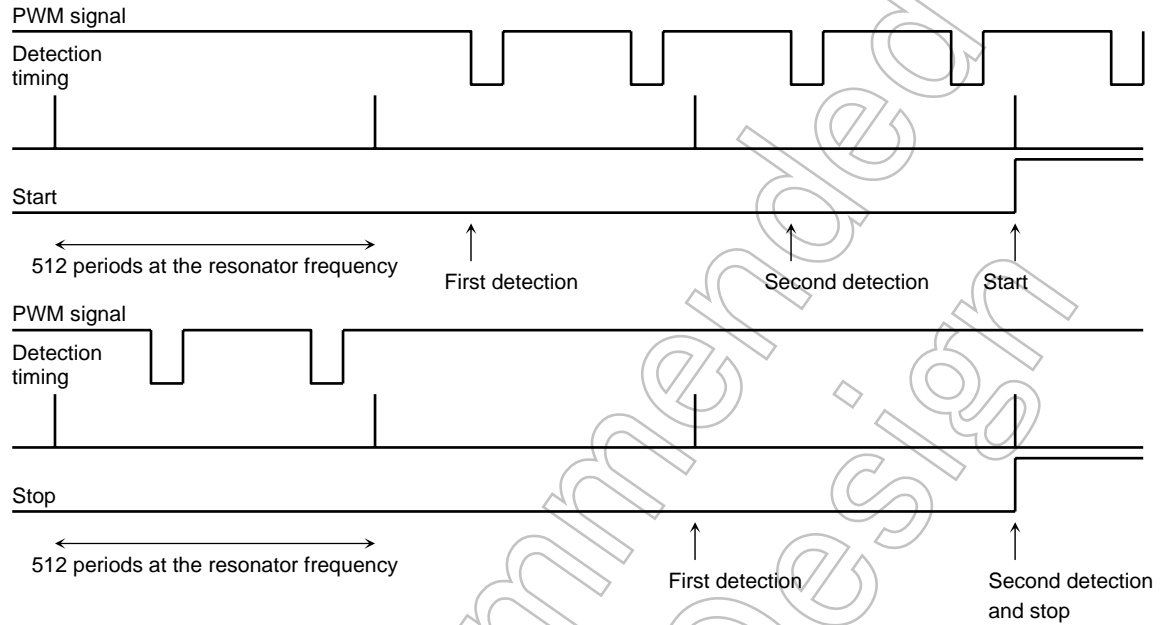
PWM signal

Detection timing

Start

512 periods at the resonator frequency

First detection

Second detection

Start

PWM signal

Detection timing

Stop

512 periods at the resonator frequency

First detection

Second detection and stop

Not recommended for new design